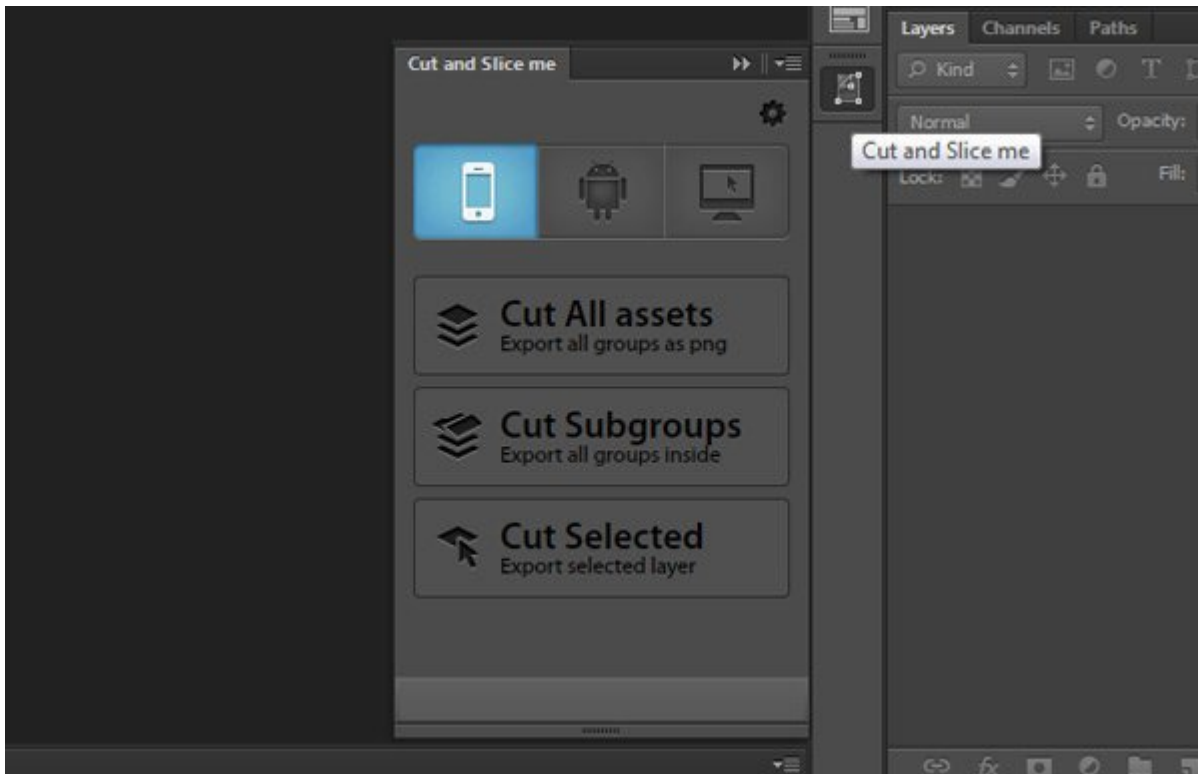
Cut and Slice me

Cut All assets
Export all groups as png

Cut Subgroups
Export all groups inside

Cut Selected
Export selected layer

Layers Channels Paths

Kind

Normal

Opacity:

Cut and Slice me

Lock:

Fill: